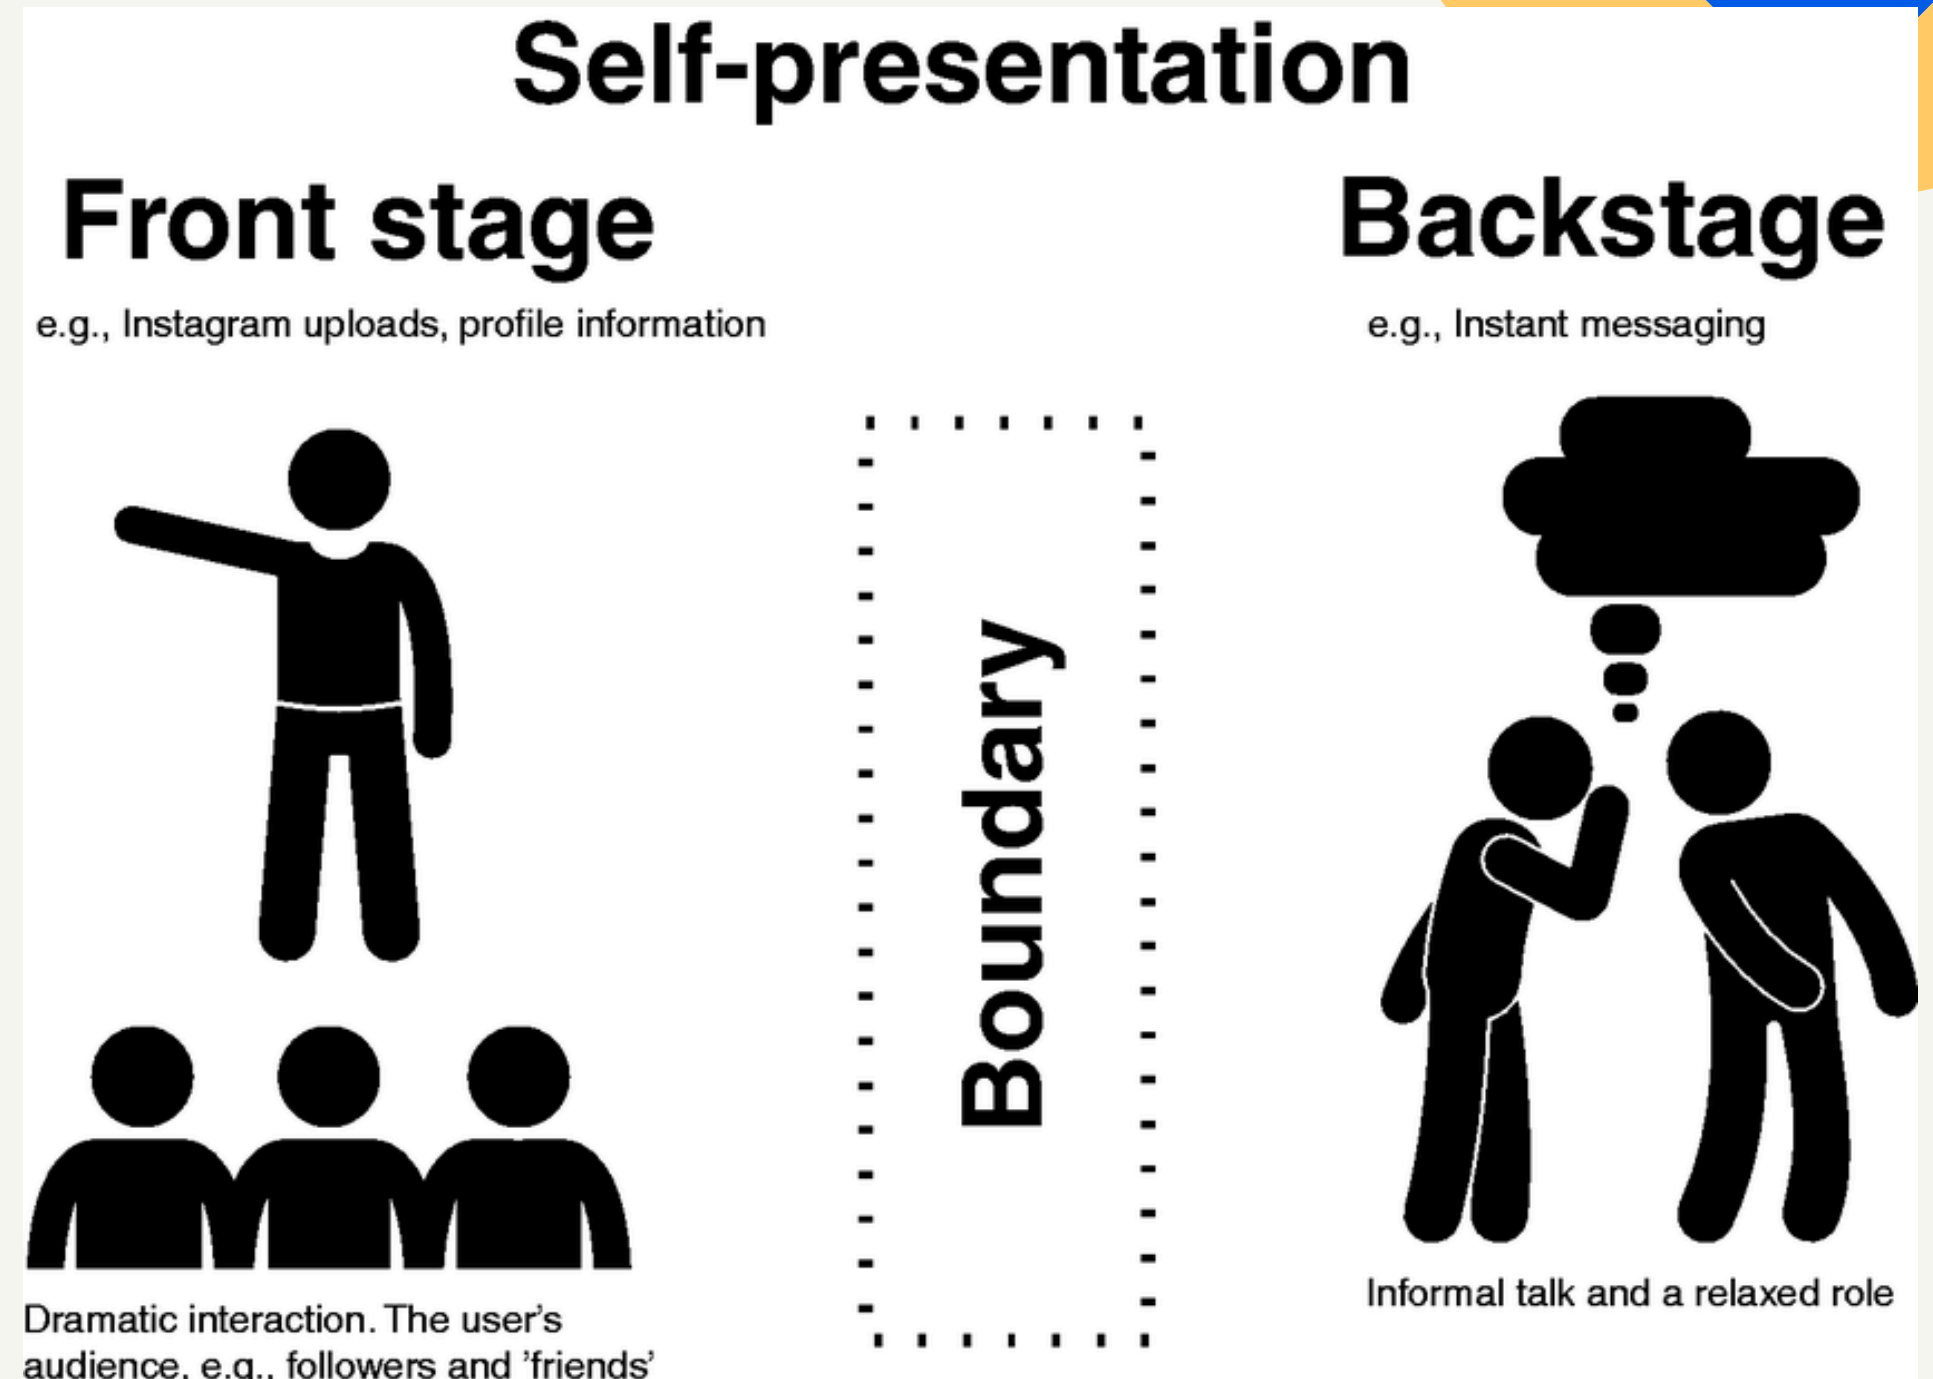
Self-presentation

Front stage

e.g., Instagram uploads, profile information

Boundary

Backstage

e.g., Instant messaging

Dramatic interaction. The user's audience, e.g., followers and 'friends'

Informal talk and a relaxed role